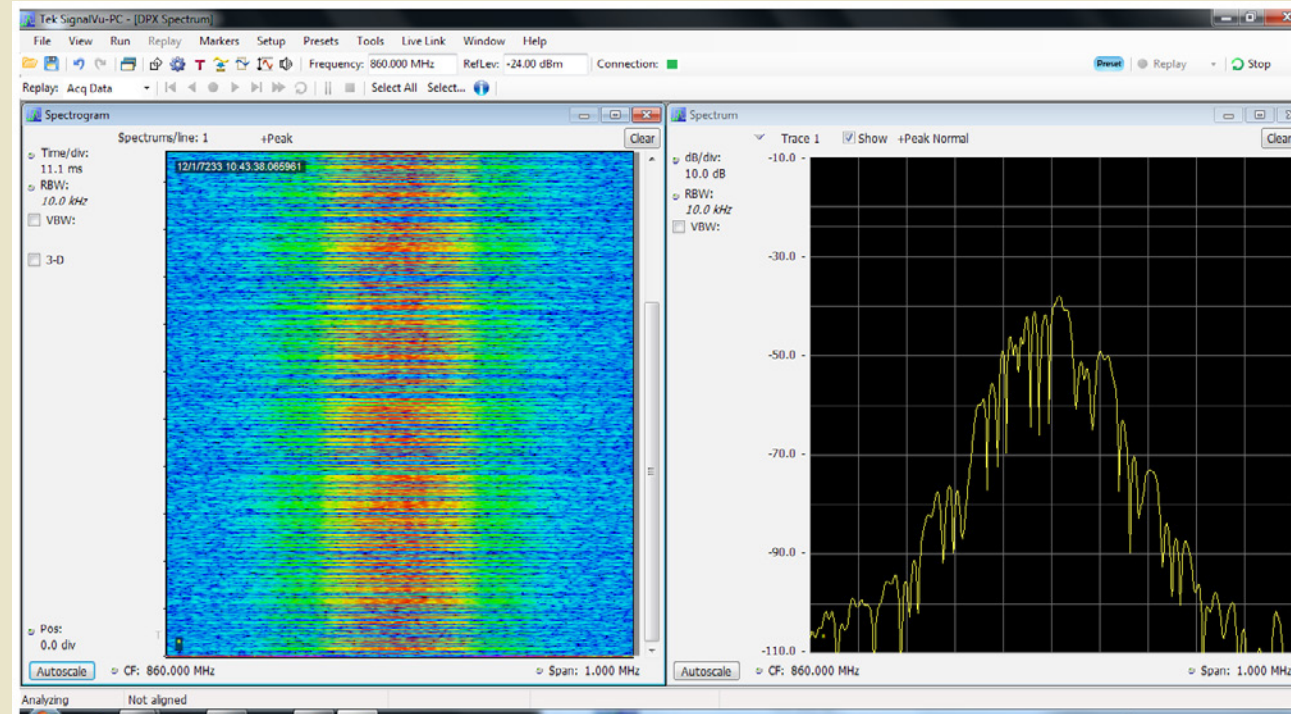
Tek SignalVu-PC - [DPX Spectrum]

File View Run Replay Markers Setup Presets Tools Live Link Window Help

Frequency: 860.000 MHz RefLev: -24.00 dBm Connection:

Preset Replay Stop

Replay: Acq Data Select All Select...

Spectrogram

Spectrums/line: 1 +Peak Clear

Time/div: 11.1 ms

RBW: 10.0 kHz

VBW:

3-D

12/1/7233 10:43:38.065961

Pos: 0.0 div

Autoscale CF: 860.000 MHz Span: 1.000 MHz

Spectrum

Trace 1 Show +Peak Normal Clear

dB/div: 10.0 dB

RBW: 10.0 kHz

VBW:

-10.0

-30.0

-50.0

-70.0

-90.0

-110.0

Autoscale CF: 860.000 MHz Span: 1.000 MHz

Analyzing Not aligned